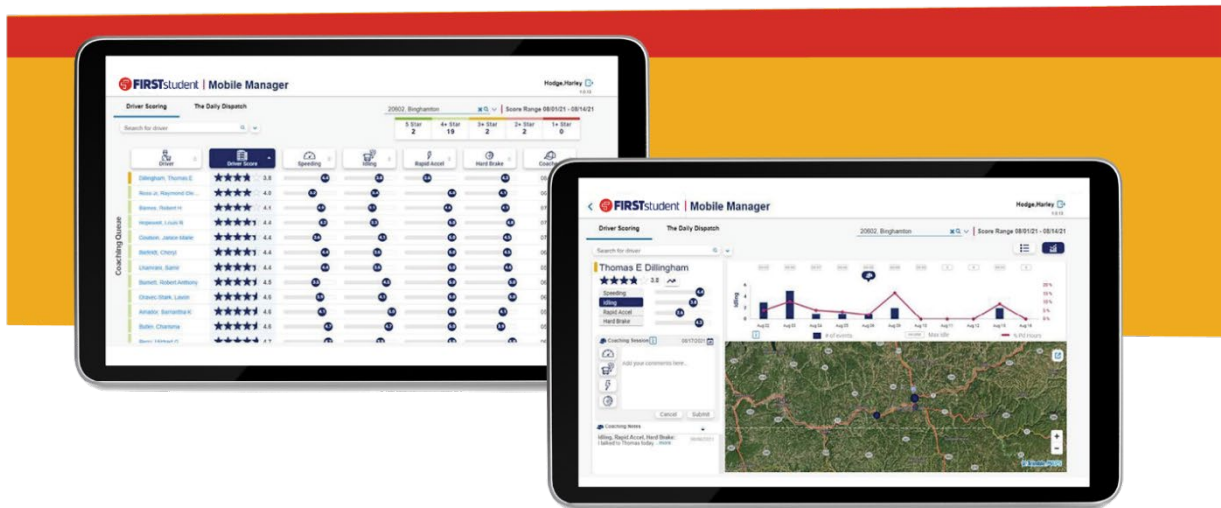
FIRSTstudent | Mobile Manager

Hodge,Harley

Driver Scoring

The Daily Dispatch

20602, Binghamton

Score Range 08/01/21 - 08/14/21

| 5 Star | 4+ Star | 3+ Star | 2+ Star | 1+ Star |
|---|---|---|---|---|
| 2 | 19 | 2 | 2 | 0 |

Search for driver

Driver

Driver Score

Speeding

Idling

Rapid Accel

Hard Brake

Coaching

Coaching Queue

| Driver | Driver Score |
|---|---|
| Dillingham, Thomas E | 3.8 |
| Ross Jr, Raymond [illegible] | 4.0 |
| Barnes, Robert H | 4.1 |
| Hopwood, Louis N | 4.4 |
| Coulson, Janice Marie | 4.4 |
| Benfold, Cheryl | 4.4 |
| Usancas, Samir | 4.4 |
| Burnett, Robert Anthony | 4.5 |
| Graves-Stark, Lavon | 4.5 |
| Amatice, Samantha K | 4.6 |
| Butler, Charlene | 4.6 |
| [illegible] | 4.7 |

FIRSTstudent | Mobile Manager

Hodge,Harley

Driver Scoring

The Daily Dispatch

20602, Binghamton

Score Range 08/01/21 - 08/14/21

Search for driver

Thomas E Dillingham

3.8

Speeding

Idling

Rapid Accel

Hard Brake

Coaching Session

08/17/2021

Add your comments here...

Cancel

Submit

Coaching Notes

Idling, Rapid Accel, Hard Brake:

I talked to Thomas today... more

Idling

Aug 02

Aug 03

Aug 04

Aug 05

Aug 06

Aug 09

Aug 10

Aug 11

Aug 12

Aug 13

Aug 16

# of events

Max Idle

% Idle Hours